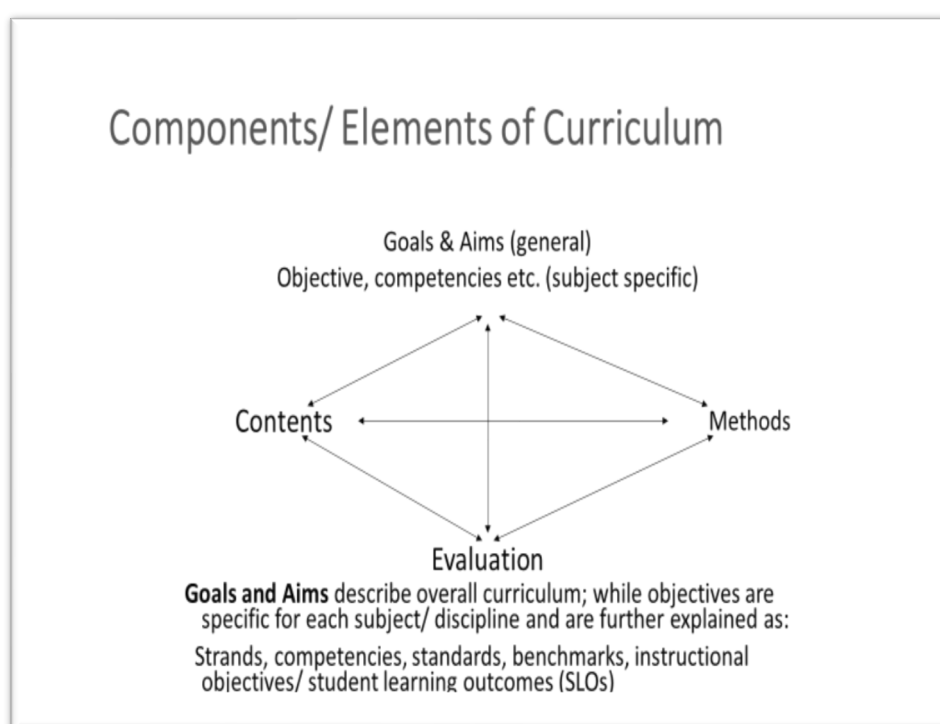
Components/ Elements of Curriculum

Goals & Aims (general)
Objective, competencies etc. (subject specific)

Contents

Methods

Evaluation

**Goals and Aims** describe overall curriculum; while objectives are specific for each subject/ discipline and are further explained as:

Strands, competencies, standards, benchmarks, instructional objectives/ student learning outcomes (SLOs)